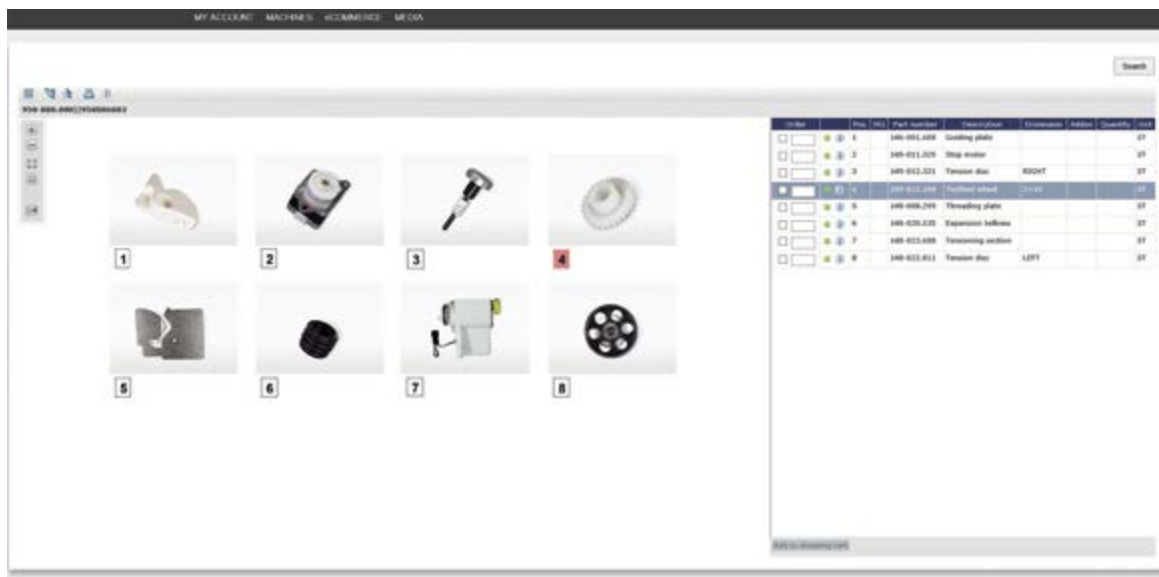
MY ACCOUNT MACHINES eCOMMERCE MEDIA

Search

958 800.000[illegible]

1 2 3 4 5 6 7 8

| Order | | Pos. | HG | Part number | Description | Dimension | Addon | Quantity | Unit |
|---|---|---|---|---|---|---|---|---|---|
| | | 1 | | 140-001.008 | Guiding plate | | | | ST |
| | | 2 | | 140-011.325 | Step motor | | | | ST |
| | | 3 | | 140-012.321 | Tension disc | RIGHT | | | ST |
| | | 4 | | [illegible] | Toothed wheel | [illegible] | | | ST |
| | | 5 | | 140-008.299 | Threading plate | | | | ST |
| | | 6 | | 140-020.335 | Expansion bellows | | | | ST |
| | | 7 | | 140-013.008 | Tensioning section | | | | ST |
| | | 8 | | 140-012.011 | Tension disc | LEFT | | | ST |

Add to shopping cart